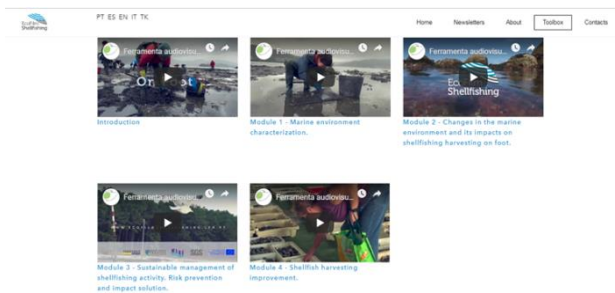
EcoShellfishing

PT ES EN IT TK

Home Newsletters About Toolbox Contacts

Ferramenta audiovisu...

Introduction

Ferramenta audiovisu...

Module 1 - Marine environment characterization.

Ferramenta audiovisu...

Eco Shellfishing

Module 2 - Changes in the marine environment and its impacts on shellfishing harvesting on foot.

Ferramenta audiovisu...

Module 3 - Sustainable management of shellfishing activity. Risk prevention and impact solution.

Ferramenta audiovisu...

Module 4 - Shellfish harvesting improvement.